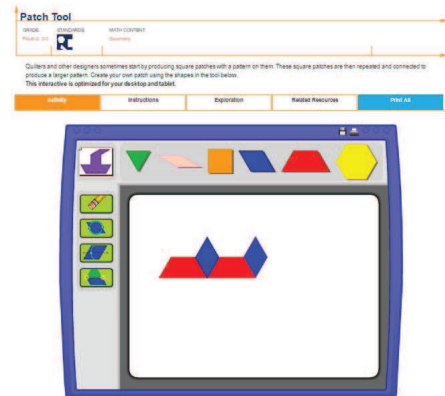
Patch Tool

GRADE
Pre-K–2nd

STANDARDS

MATH CONTENT
Geometry

Quilters and other designers sometimes start by producing square patches with a pattern on them. These square patches are then repeated and connected to produce a larger pattern. Create your own patch using the shapes in the tool below.
This interactive is optimized for your desktop and tablet.

Activity | Instructions | Exploration | Related Resources | Print All